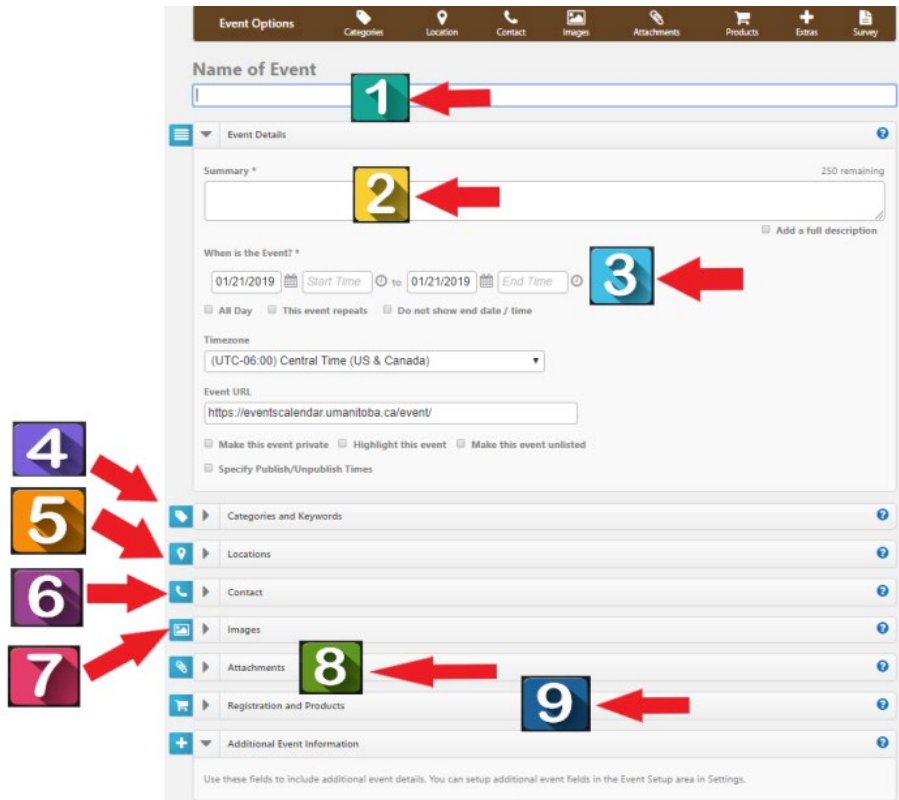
Event Options Categories Location Contact Images Attachments Products Extras Survey

Name of Event

1

Event Details

Summary *

250 remaining

2

Add a full description

When is the Event? *

01/21/2019 Start Time to 01/21/2019 End Time

3

All Day This event repeats Do not show end date / time

Timezone

(UTC-06:00) Central Time (US & Canada)

Event URL

https://eventscalendar.umanitoba.ca/event/

Make this event private Highlight this event Make this event unlisted

Specify Publish/Unpublish Times

4

5

6

7

Categories and Keywords

Locations

Contact

Images

Attachments

8

9

Registration and Products

Additional Event Information

Use these fields to include additional event details. You can setup additional event fields in the Event Setup area in Settings.